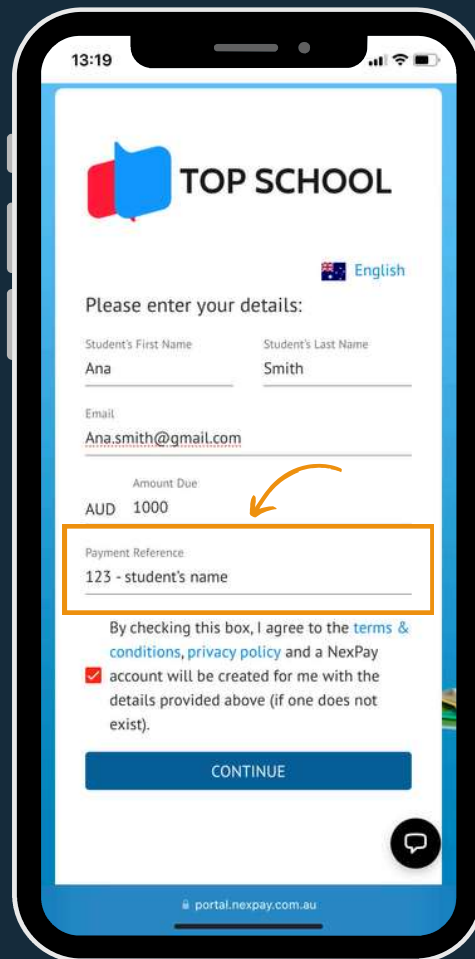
13:19

TOP SCHOOL

English

Please enter your details:

Student's First Name
Ana

Student's Last Name
Smith

Email
Ana.smith@gmail.com

Amount Due
AUD 1000

Payment Reference
123 - student's name

By checking this box, I agree to the terms & conditions, privacy policy and a NexPay account will be created for me with the details provided above (if one does not exist).

CONTINUE

portal.nexpay.com.au